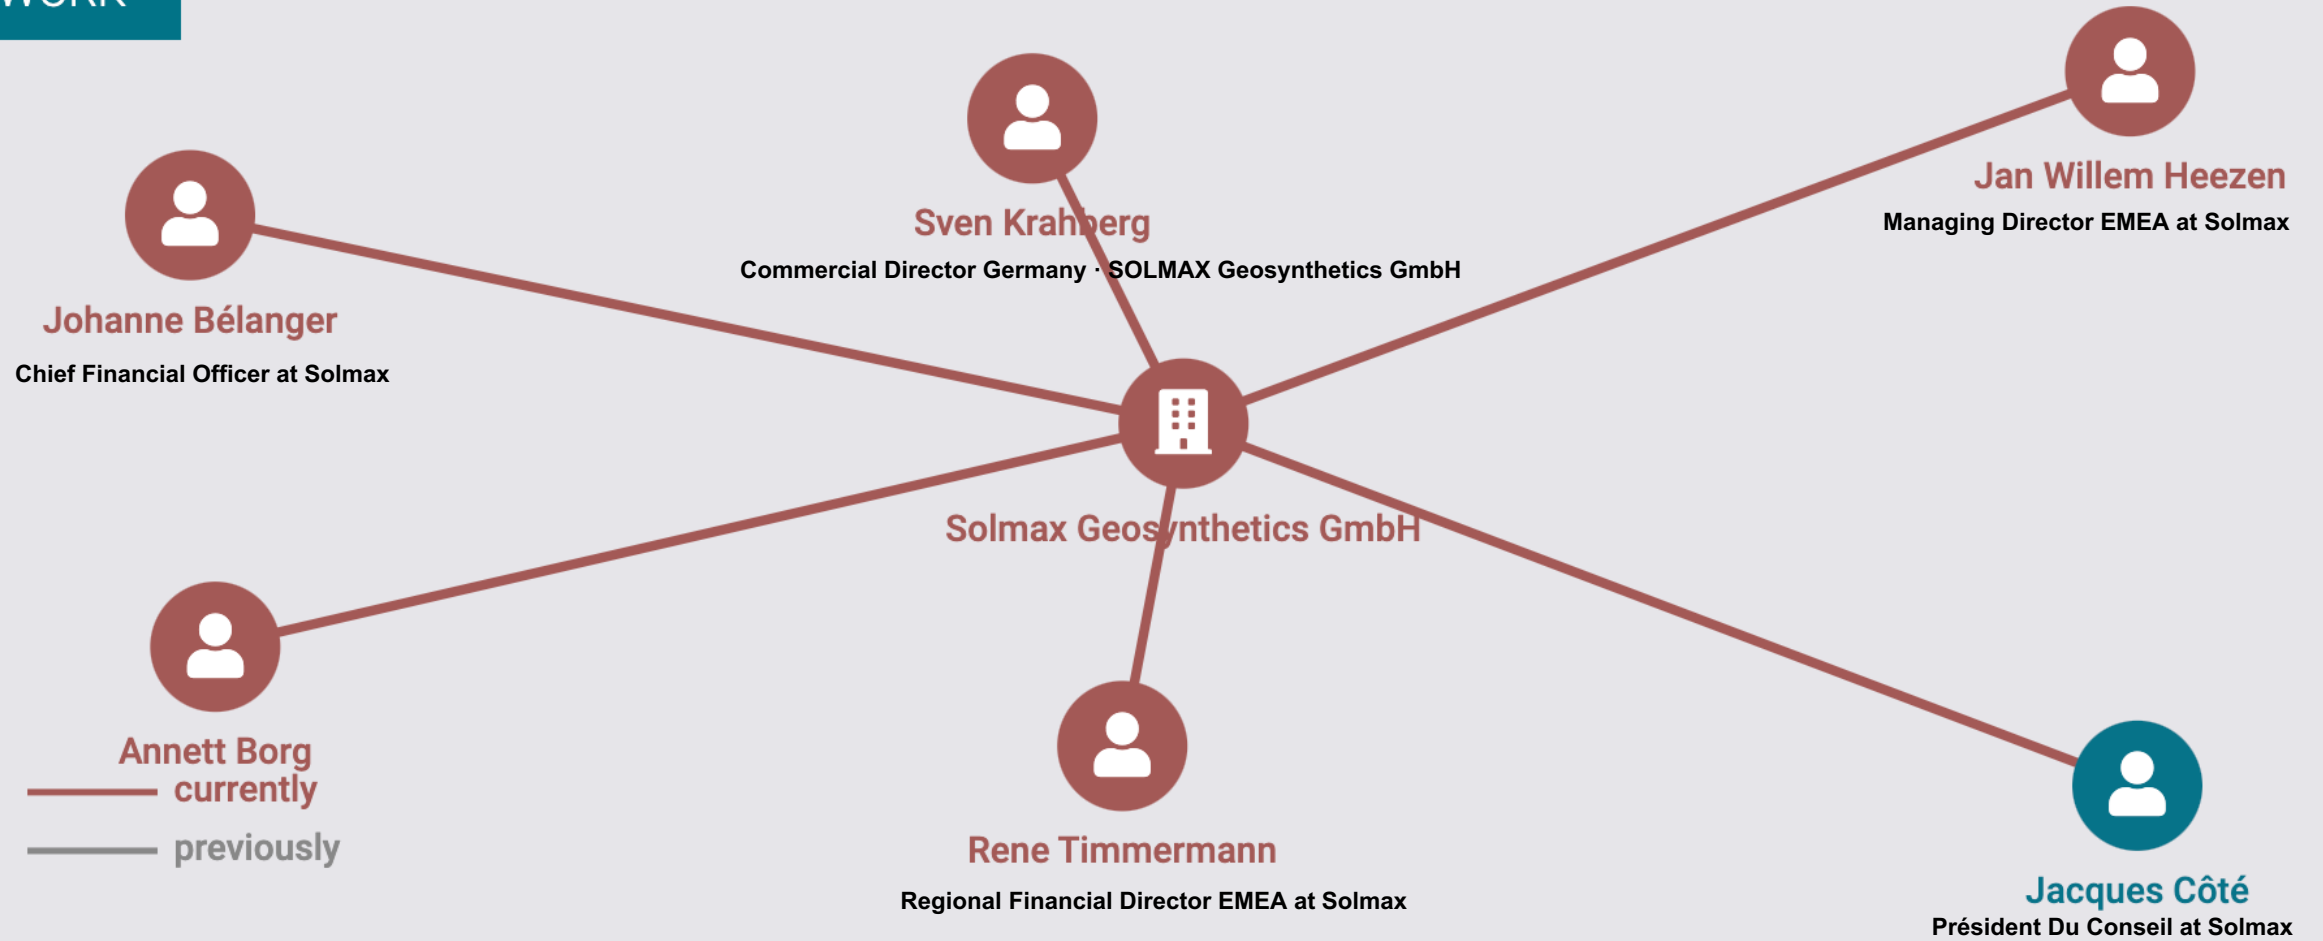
WORK

Sven Krahberg
Commercial Director Germany · SOLMAX Geosynthetics GmbH

Jan Willem Heezen
Managing Director EMEA at Solmax

Johanne Bélanger
Chief Financial Officer at Solmax

Solmax Geosynthetics GmbH

Annett Borg

currently

previously

Rene Timmermann
Regional Financial Director EMEA at Solmax

Jacques Côté
Président Du Conseil at Solmax